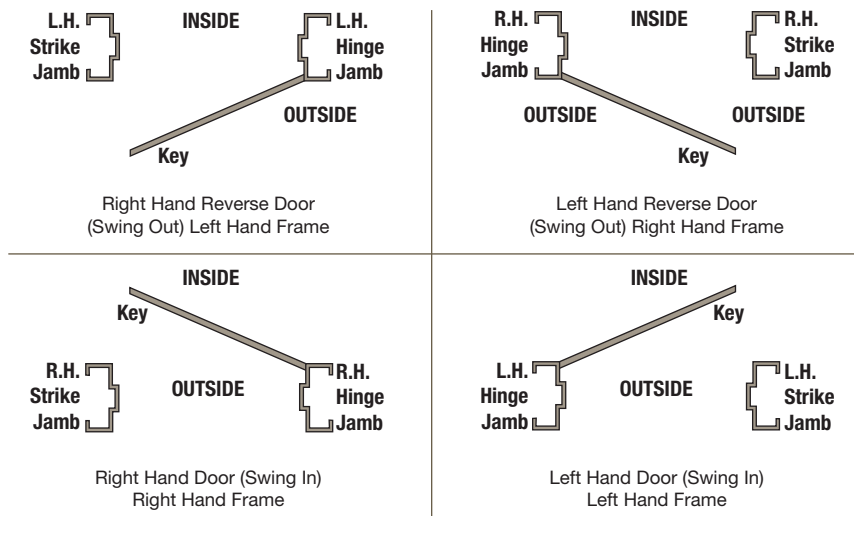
L.H. Strike Jamb

INSIDE

L.H. Hinge Jamb

OUTSIDE

Key

Right Hand Reverse Door (Swing Out) Left Hand Frame

R.H. Hinge Jamb

INSIDE

R.H. Strike Jamb

OUTSIDE

OUTSIDE

Key

Left Hand Reverse Door (Swing Out) Right Hand Frame

INSIDE

Key

R.H. Strike Jamb

OUTSIDE

R.H. Hinge Jamb

Right Hand Door (Swing In) Right Hand Frame

INSIDE

Key

L.H. Hinge Jamb

OUTSIDE

L.H. Strike Jamb

Left Hand Door (Swing In) Left Hand Frame